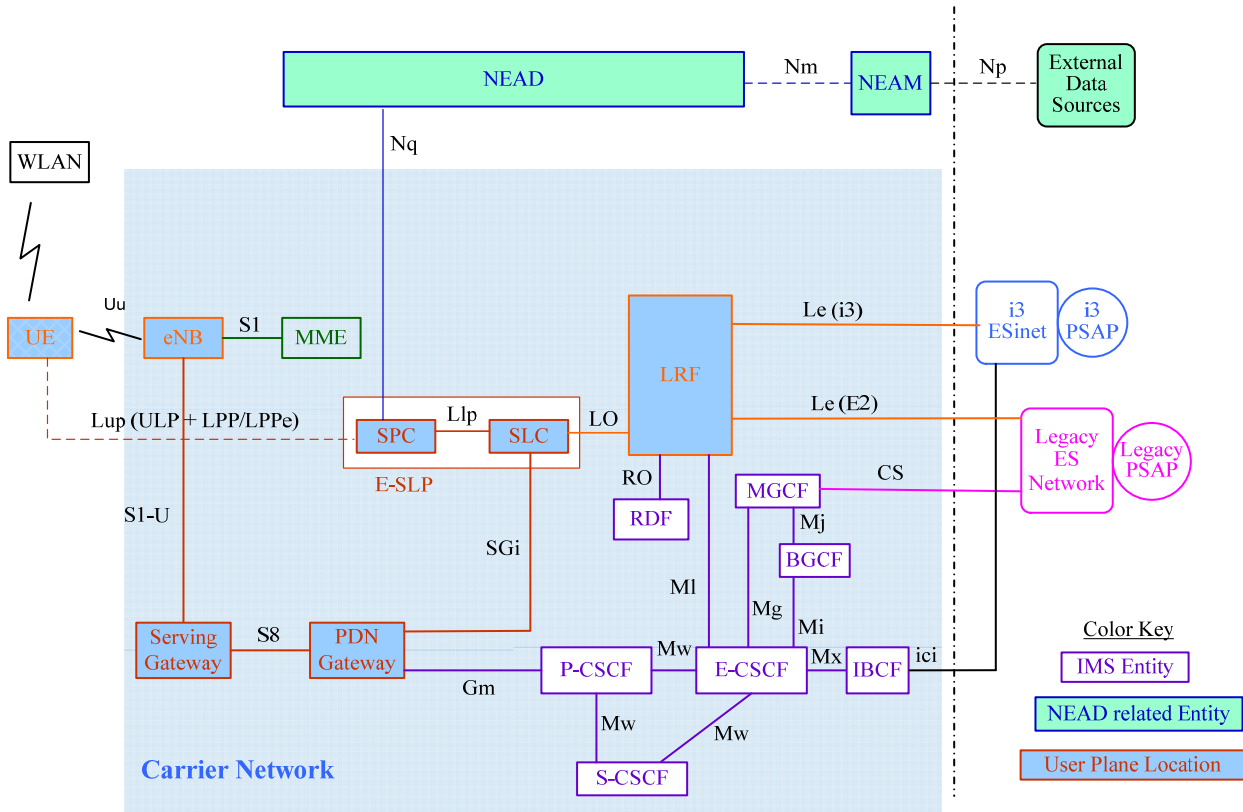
NEAD

Nm

NEAM

Np

External Data Sources

Nq

WLAN

Uu

UE

eNB

S1

MME

LRF

Le (i3)

i3 ESinet

i3 PSAP

Lup (ULP + LPP/LPPe)

SPC

Llp

SLC

LO

Le (E2)

Legacy ES Network

Legacy PSAP

E-SLP

RO

RDF

MGCF

CS

S1-U

Mj

SGi

BGCF

Ml

Mg

Mi

Color Key

Serving Gateway

S8

PDN Gateway

Mw

P-CSCF

E-CSCF

Mx

IBCF

ici

IMS Entity

Gm

NEAD related Entity

Mw

Mw

Carrier Network

S-CSCF

User Plane Location